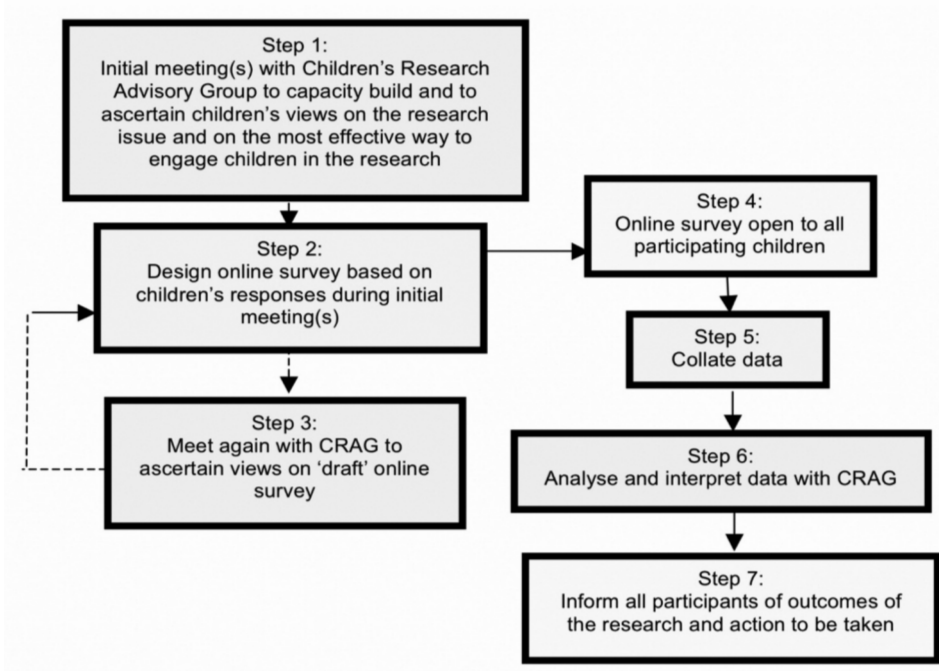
Step 1:
Initial meeting(s) with Children's Research Advisory Group to capacity build and to ascertain children's views on the research issue and on the most effective way to engage children in the research

Step 2:
Design online survey based on children's responses during initial meeting(s)

Step 3:
Meet again with CRAG to ascertain views on 'draft' online survey

Step 4:
Online survey open to all participating children

Step 5:
Collate data

Step 6:
Analyse and interpret data with CRAG

Step 7:
Inform all participants of outcomes of the research and action to be taken